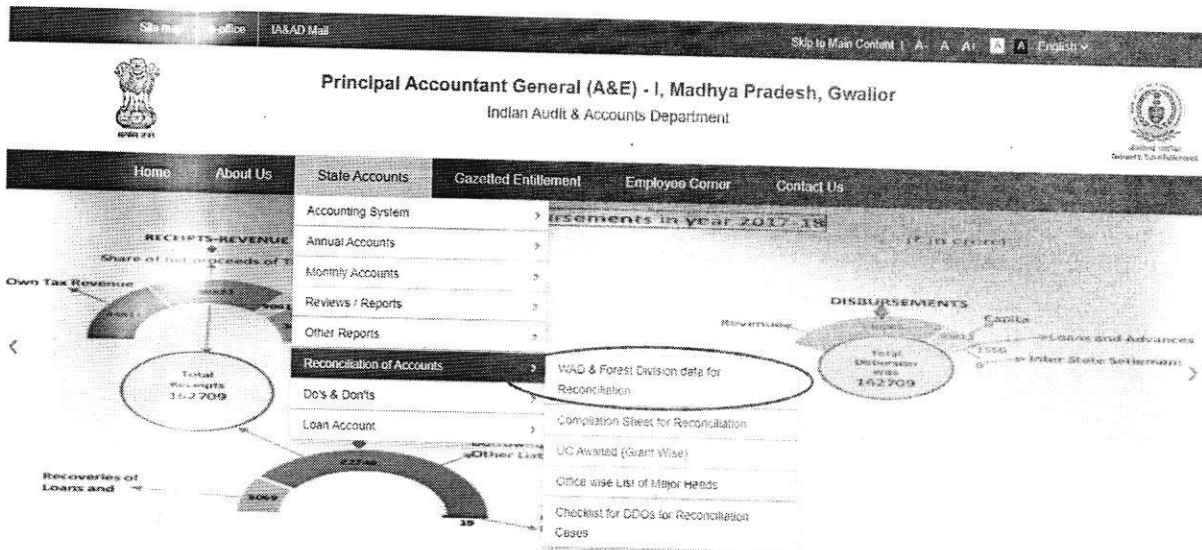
Site map | e-office | IA&AD Mail

Skip to Main Content | A- A A+ A A English

Principal Accountant General (A&E) - I, Madhya Pradesh, Gwalior

Indian Audit & Accounts Department

Home | About Us | State Accounts | Gazetted Entitlement | Employee Corner | Contact Us

Accounting System
Annual Accounts
Monthly Accounts
Reviews / Reports
Other Reports
Reconciliation of Accounts
Do's & Don'ts
Loan Account

WAD & Forest Division data for Reconciliation
Compilation Sheet for Reconciliation
UC Awaited (Grant Wise)
Office wise List of Major Heads
Checklist for DDOs for Reconciliation Cases

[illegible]rsements in year 2017-18

(₹ in crore)

RECEIPTS-REVENUE

Share of net proceeds of T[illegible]

Own Tax Revenue

Total Receipts 162709

Recoveries of Loans and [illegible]

Other Lia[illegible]

5069

39

DISBURSEMENTS

Revenue

Capital

Loans and Advances

Inter State Settlement

Total Disbursements 162709

7556

<

>